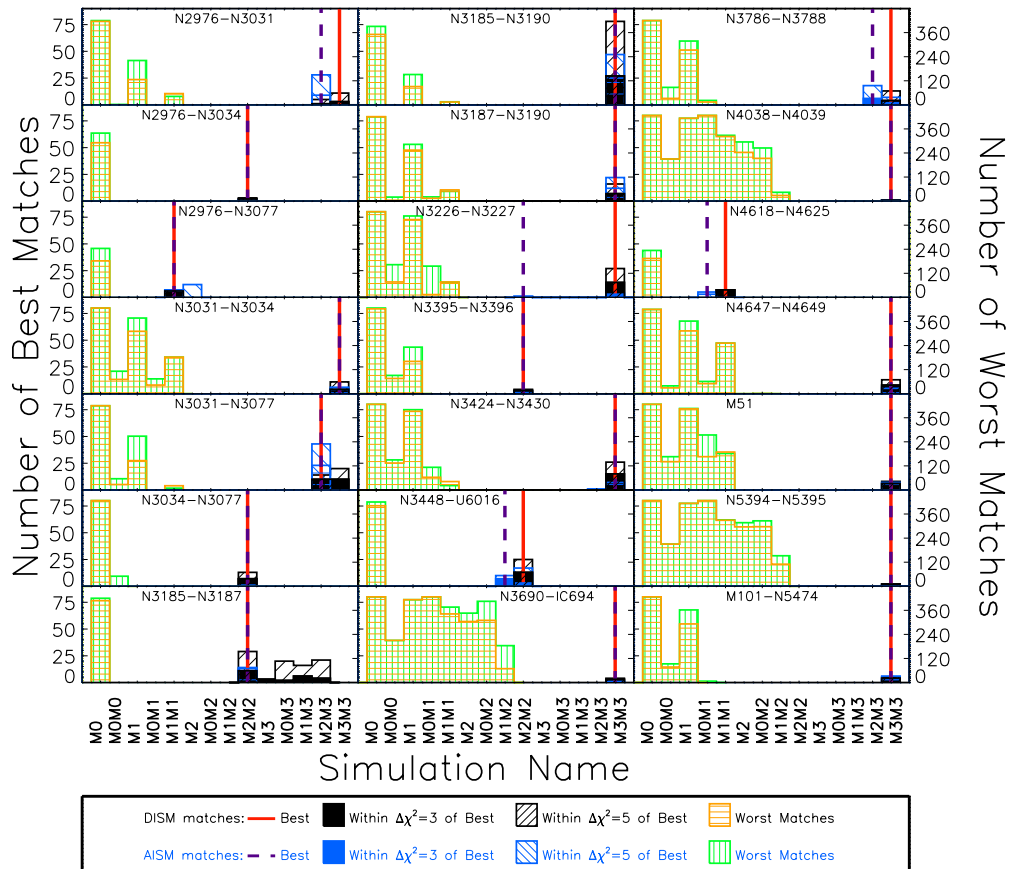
Number of Best Matches

N2976−N3031
N3185−N3190
N3786−N3788
N2976−N3034
N3187−N3190
N4038−N4039
N2976−N3077
N3226−N3227
N4618−N4625
N3031−N3034
N3395−N3396
N4647−N4649
N3031−N3077
N3424−N3430
M51
N3034−N3077
N3448−U6016
N5394−N5395
N3185−N3187
N3690−IC694
M101−N5474

75 50 25 0

360 240 120 0

Number of Worst Matches

M0 M0M0 M1 M0M1 M1M1 M2 M0M2 M1M2 M2M2 M3 M0M3 M1M3 M2M3 M3M3

Simulation Name

DISM matches: Best   Within $\Delta\chi^2$=3 of Best   Within $\Delta\chi^2$=5 of Best   Worst Matches

AISM matches: Best   Within $\Delta\chi^2$=3 of Best   Within $\Delta\chi^2$=5 of Best   Worst Matches